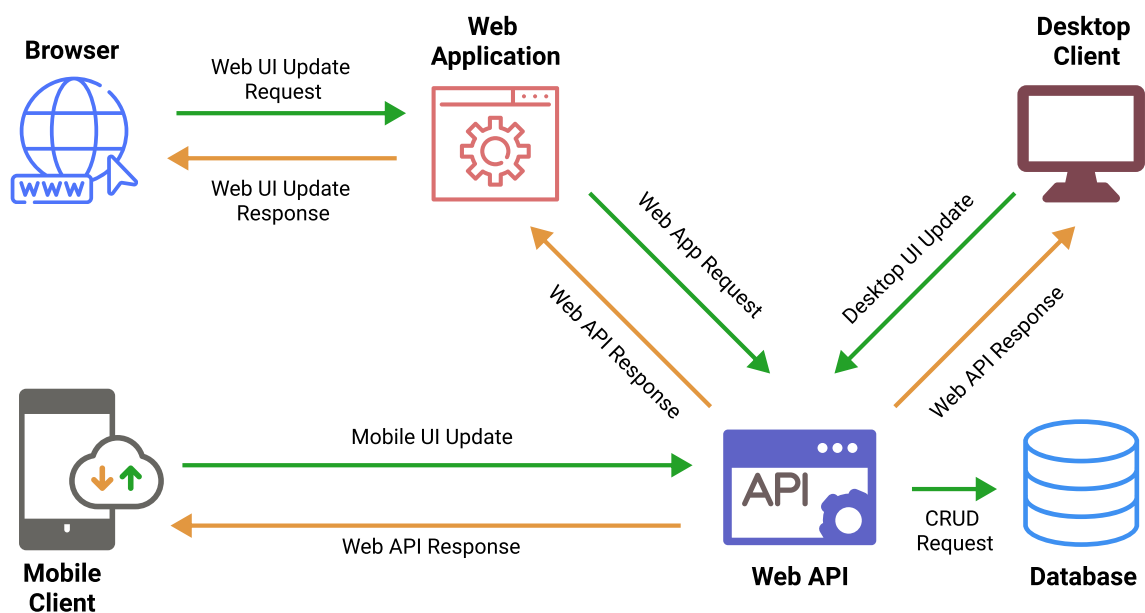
Browser

Web Application

Desktop Client

Web UI Update Request

Web UI Update Response

www

Web App Request

Web API Response

Desktop UI Update

Web API Response

Mobile UI Update

Web API Response

API

CRUD Request

Mobile Client

Web API

Database